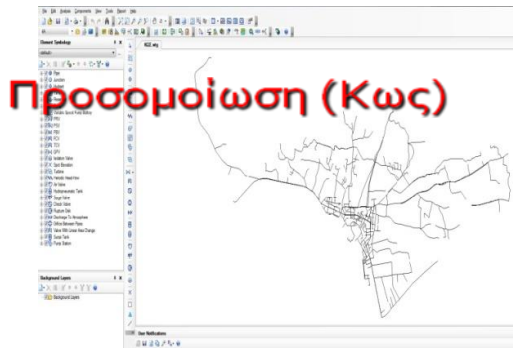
Προσομοίωση (Κως)

File Edit Analysis Components View Tools Report Help

Element Symbology

Pipe
Junction
Hydrant
Tank
Reservoir
Variable Speed Pump Battery
PRV
PSV
PBV
FCV
TCV
GPV
Isolation Valve
Spot Elevation
Turbine
Periodic Head-Hour
Air Valve
Hydropneumatic Tank
Surge Valve
Check Valve
Rupture Disk
Discharge To Atmosphere
Orifice Between Pipes
Valve With Linear Area Change
Surge Tank
Pump Station

Background Layers
Background Layers

KOZ.wtg

User Notifications